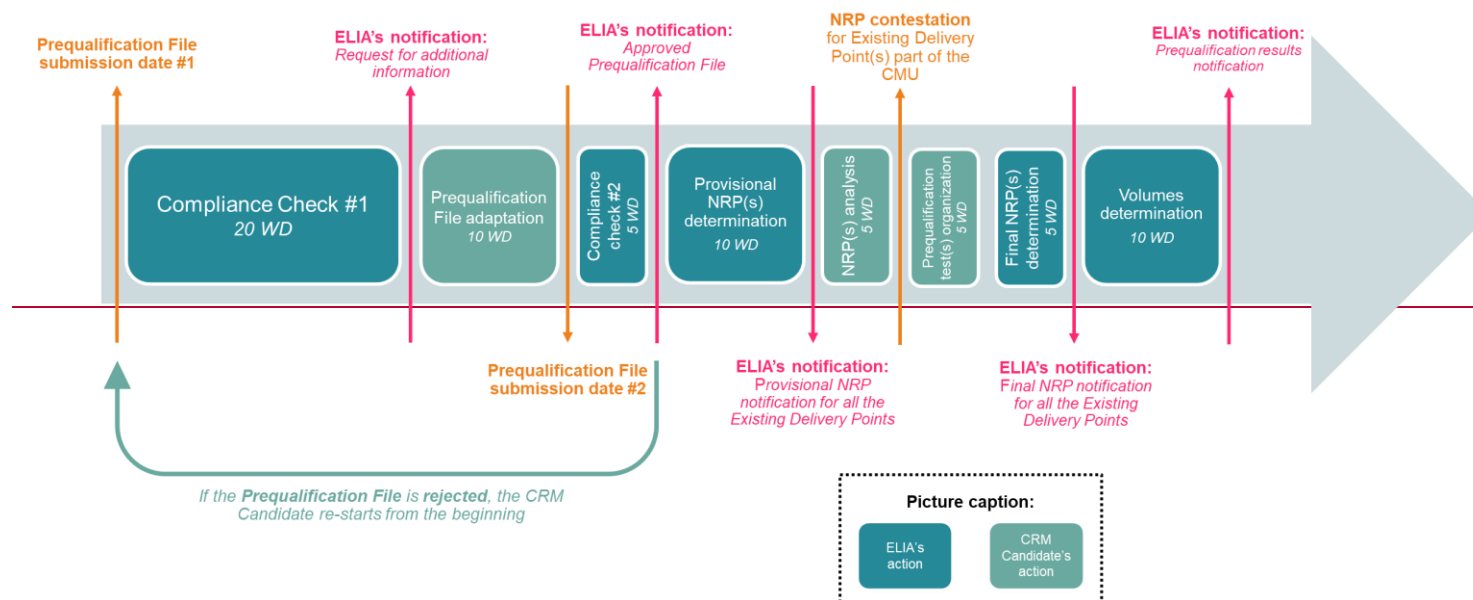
Prequalification File submission date #1

ELIA's notification:
Request for additional information

ELIA's notification:
Approved Prequalification File

NRP contestation for Existing Delivery Point(s) part of the CMU

ELIA's notification:
Prequalification results notification

Compliance Check #1
20 WD

Prequalification File adaptation
10 WD

Compliance check #2
5 WD

Provisional NRP(s) determination
10 WD

NRP(s) analysis
5 WD

Prequalification test(s) organization
5 WD

Final NRP(s) determination
5 WD

Volumes determination
10 WD

Prequalification File submission date #2

ELIA's notification:
Provisional NRP notification for all the Existing Delivery Points

ELIA's notification:
Final NRP notification for all the Existing Delivery Points

If the Prequalification File is rejected, the CRM Candidate re-starts from the beginning

Picture caption:

ELIA's action

CRM Candidate's action